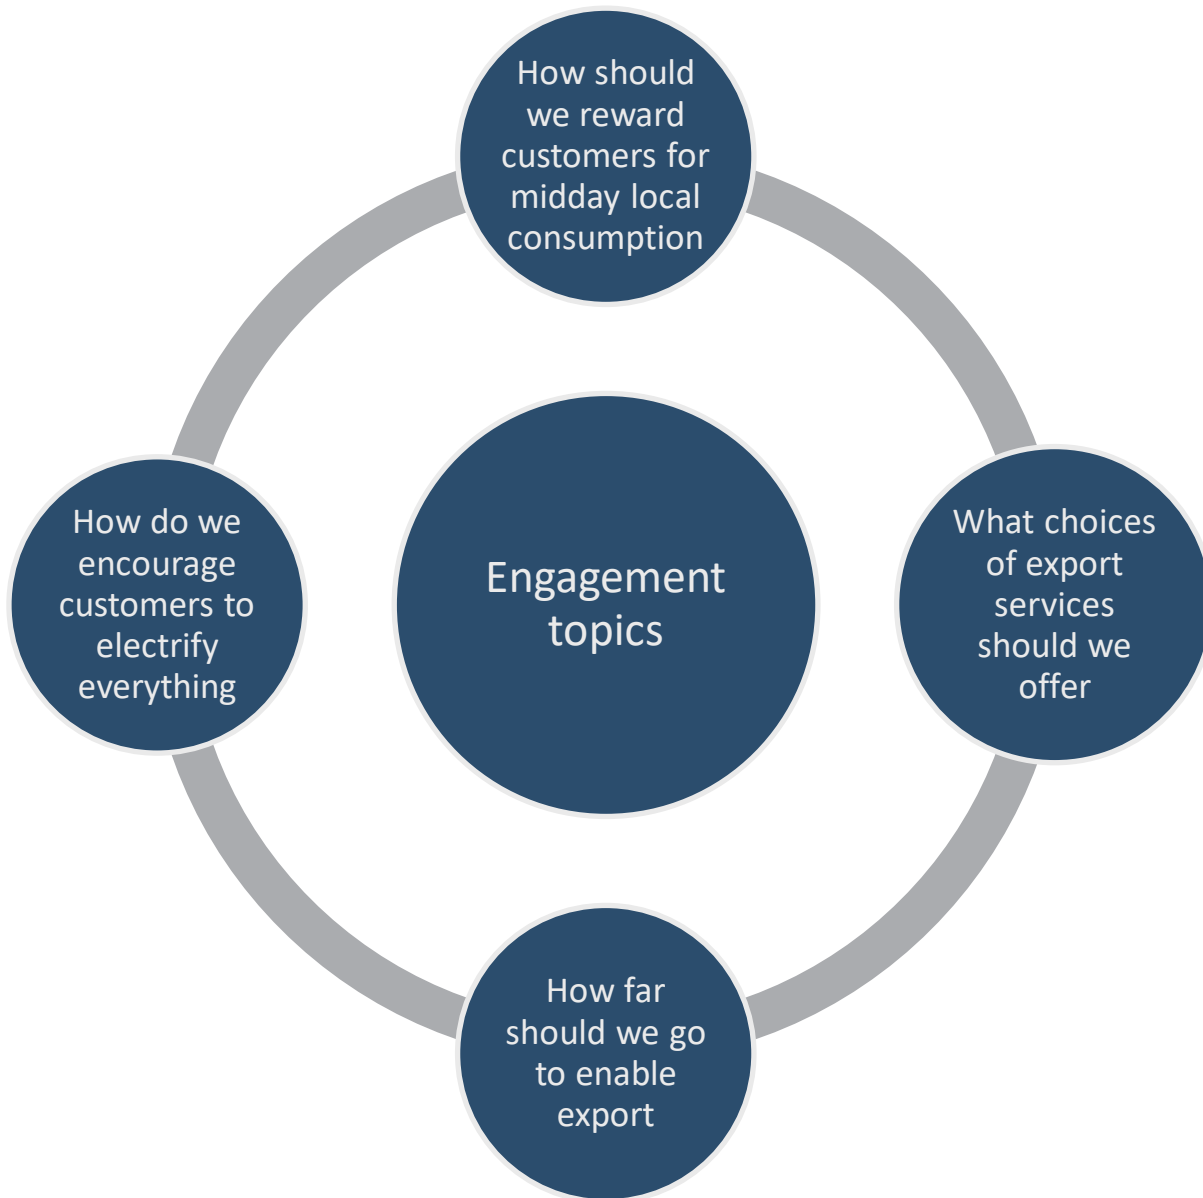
Engagement topics

How should we reward customers for midday local consumption

What choices of export services should we offer

How far should we go to enable export

How do we encourage customers to electrify everything